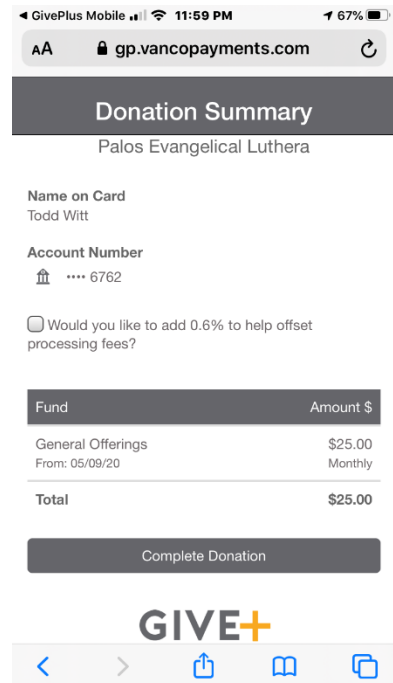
◀ GivePlus Mobile 11:59 PM 67%

AA gp.vancopayments.com

Donation Summary

Palos Evangelical Luthera

Name on Card
Todd Witt

Account Number
•••• 6762

Would you like to add 0.6% to help offset processing fees?

| Fund | Amount $ |
|---|---|
| General Offerings<br>From: 05/09/20 | $25.00<br>Monthly |
| Total | $25.00 |

Complete Donation

GIVE+